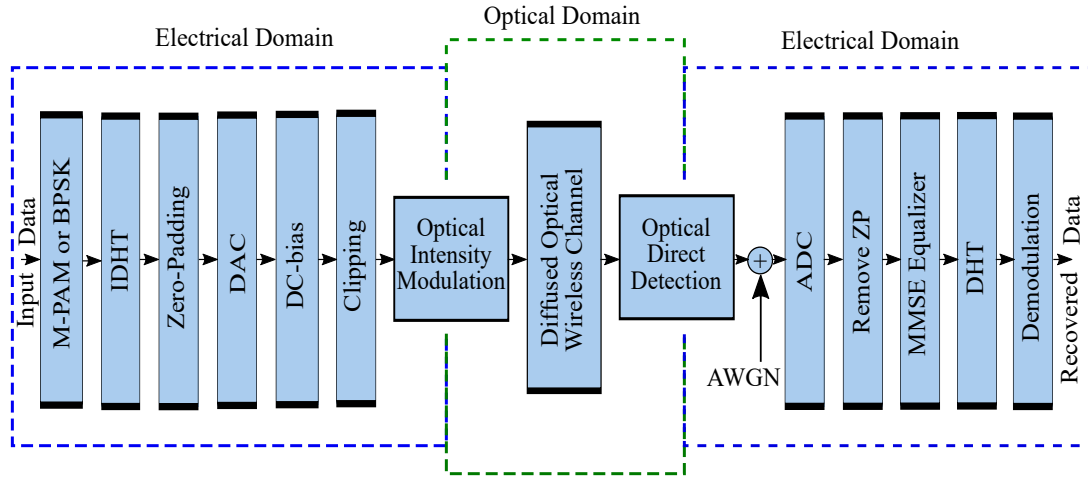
Optical Domain

Electrical Domain

Electrical Domain

Input Data

M-PAM or BPSK

IDHT

Zero-Padding

DAC

DC-bias

Clipping

Optical Intensity Modulation

Diffused Optical Wireless Channel

Optical Direct Detection

+

AWGN

ADC

Remove ZP

MMSE Equalizer

DHT

Demodulation

Recovered Data